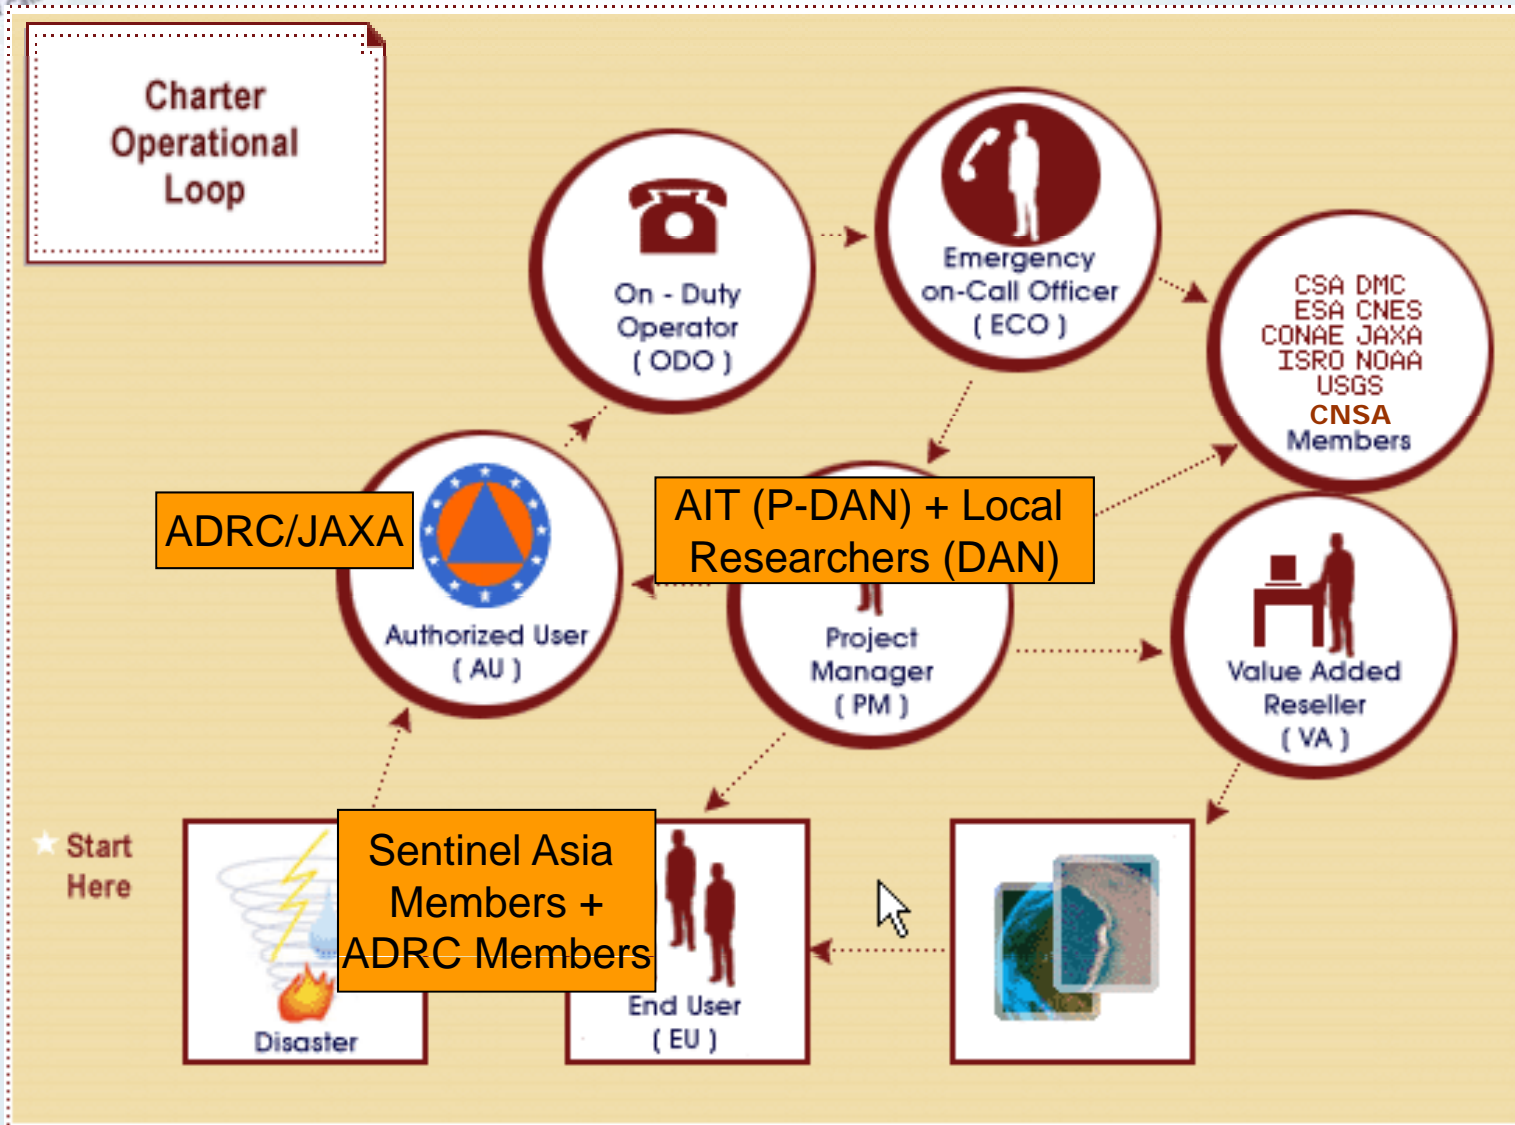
Charter Operational Loop

On - Duty Operator ( ODO )

Emergency on-Call Officer ( ECO )

CSA DMC
ESA CNES
CONAE JAXA
ISRO NOAA
USGS
CNSA
Members

ADRC/JAXA

Authorized User ( AU )

AIT (P-DAN) + Local Researchers (DAN)

Project Manager ( PM )

Value Added Reseller ( VA )

Start Here

Disaster

Sentinel Asia Members + ADRC Members

End User ( EU )